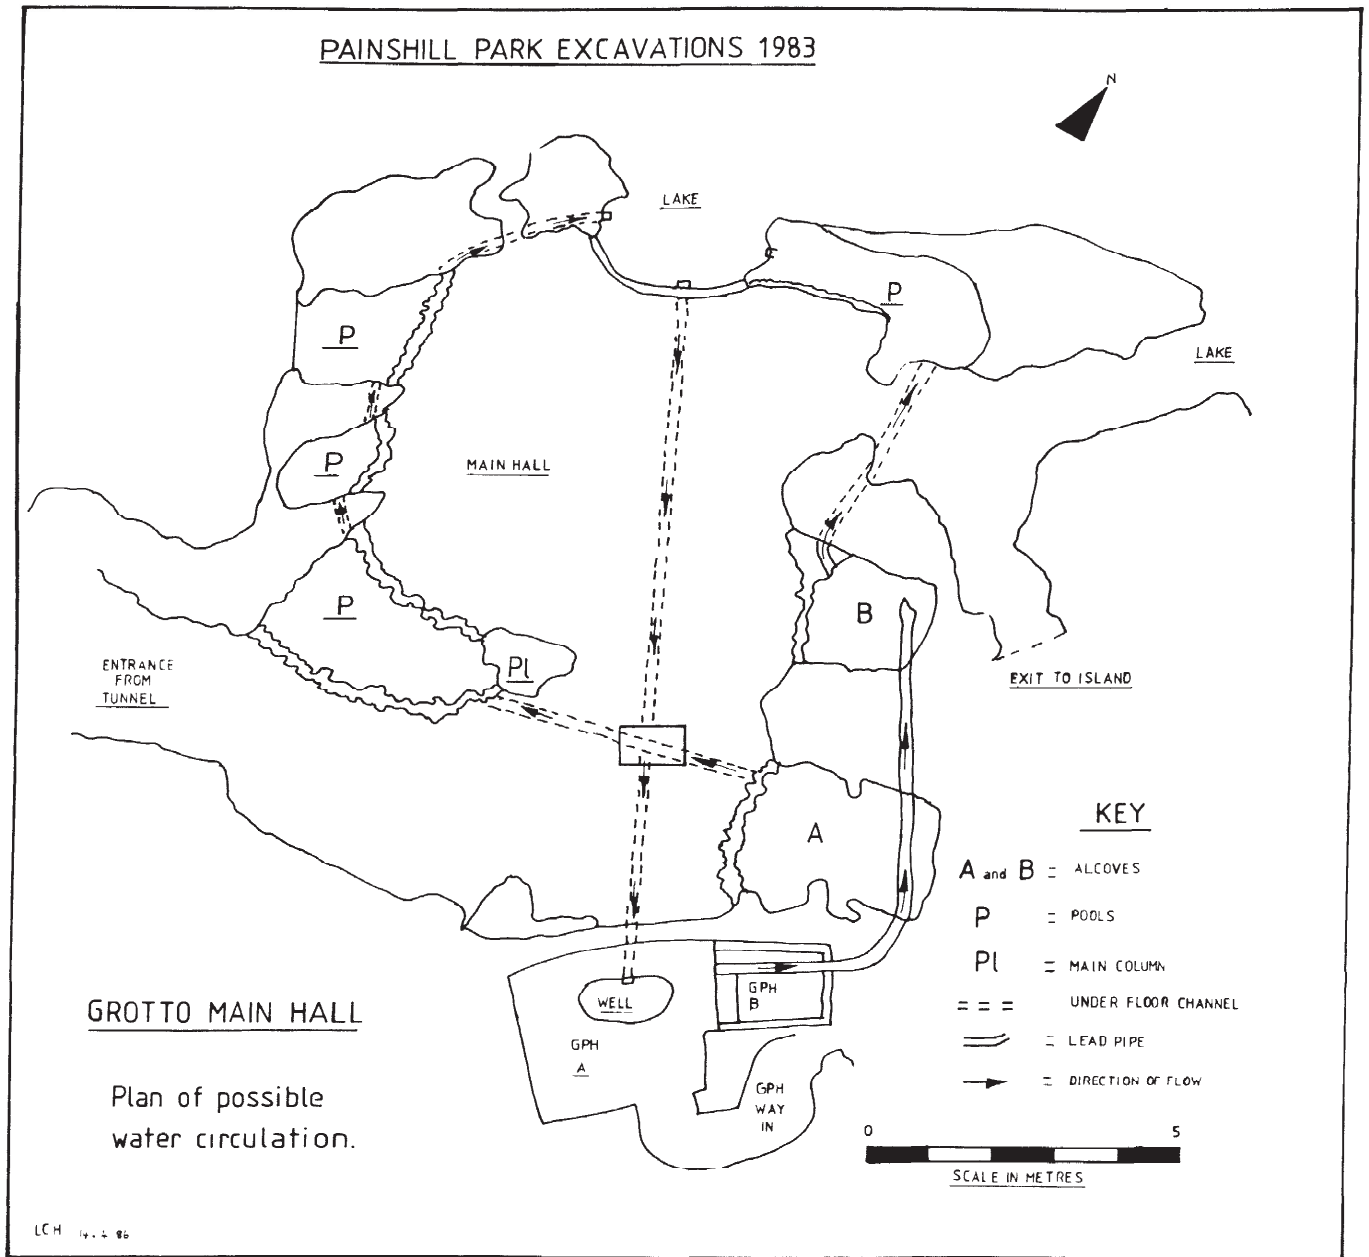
PAINSHILL PARK EXCAVATIONS 1983

N

LAKE

P

P

LAKE

P

MAIN HALL

B

P

ENTRANCE FROM TUNNEL

Pl

EXIT TO ISLAND

A

KEY

A and B = ALCOVES

P = POOLS

Pl = MAIN COLUMN

= = = UNDER FLOOR CHANNEL

= LEAD PIPE

= DIRECTION OF FLOW

GPH B

WELL

GROTTO MAIN HALL

GPH A

Plan of possible water circulation.

GPH WAY IN

0 5

SCALE IN METRES

LCH 14.4.86